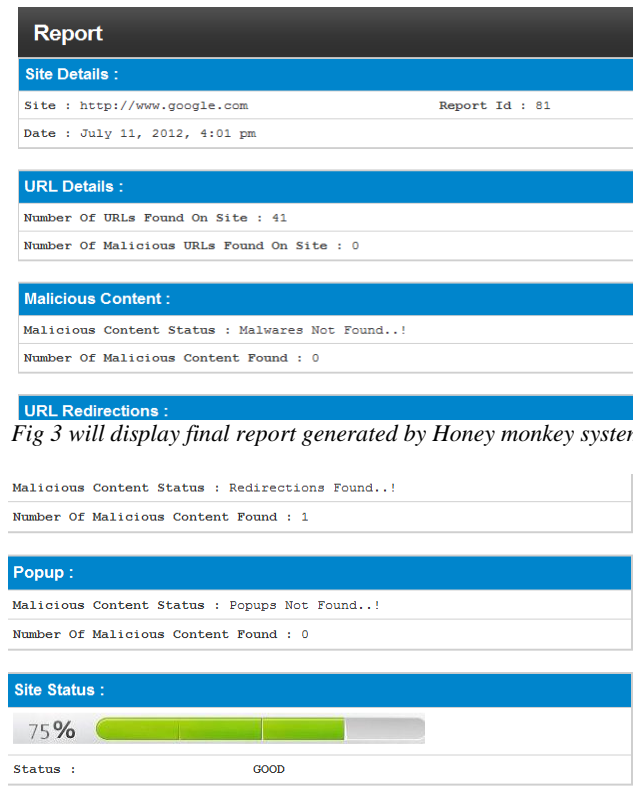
Report

Site Details :

Site : http://www.google.com

Report Id : 81

Date : July 11, 2012, 4:01 pm

URL Details :

Number Of URLs Found On Site : 41

Number Of Malicious URLs Found On Site : 0

Malicious Content :

Malicious Content Status : Malwares Not Found..!

Number Of Malicious Content Found : 0

URL Redirections :

Fig 3 will display final report generated by Honey monkey syster

Malicious Content Status : Redirections Found..!

Number Of Malicious Content Found : 1

Popup :

Malicious Content Status : Popups Not Found..!

Number Of Malicious Content Found : 0

Site Status :

75%

Status : GOOD